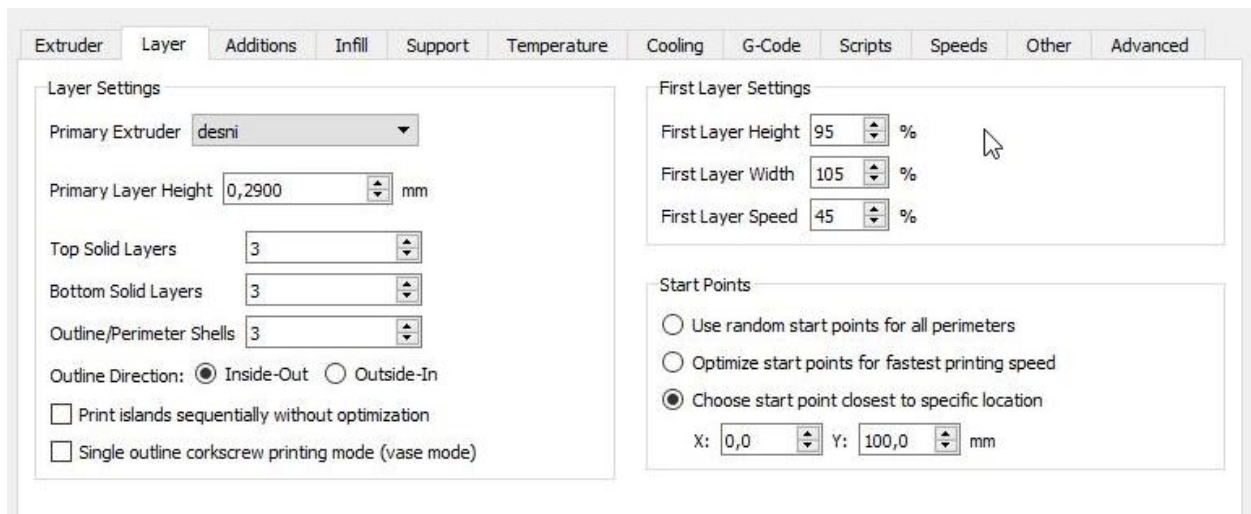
Extruder Layer Additions Infill Support Temperature Cooling G-Code Scripts Speeds Other Advanced

Layer Settings

Primary Extruder desni

Primary Layer Height 0,2900 mm

Top Solid Layers 3

Bottom Solid Layers 3

Outline/Perimeter Shells 3

Outline Direction: Inside-Out Outside-In

Print islands sequentially without optimization

Single outline corkscrew printing mode (vase mode)

First Layer Settings

First Layer Height 95 %

First Layer Width 105 %

First Layer Speed 45 %

Start Points

Use random start points for all perimeters

Optimize start points for fastest printing speed

Choose start point closest to specific location

X: 0,0 Y: 100,0 mm